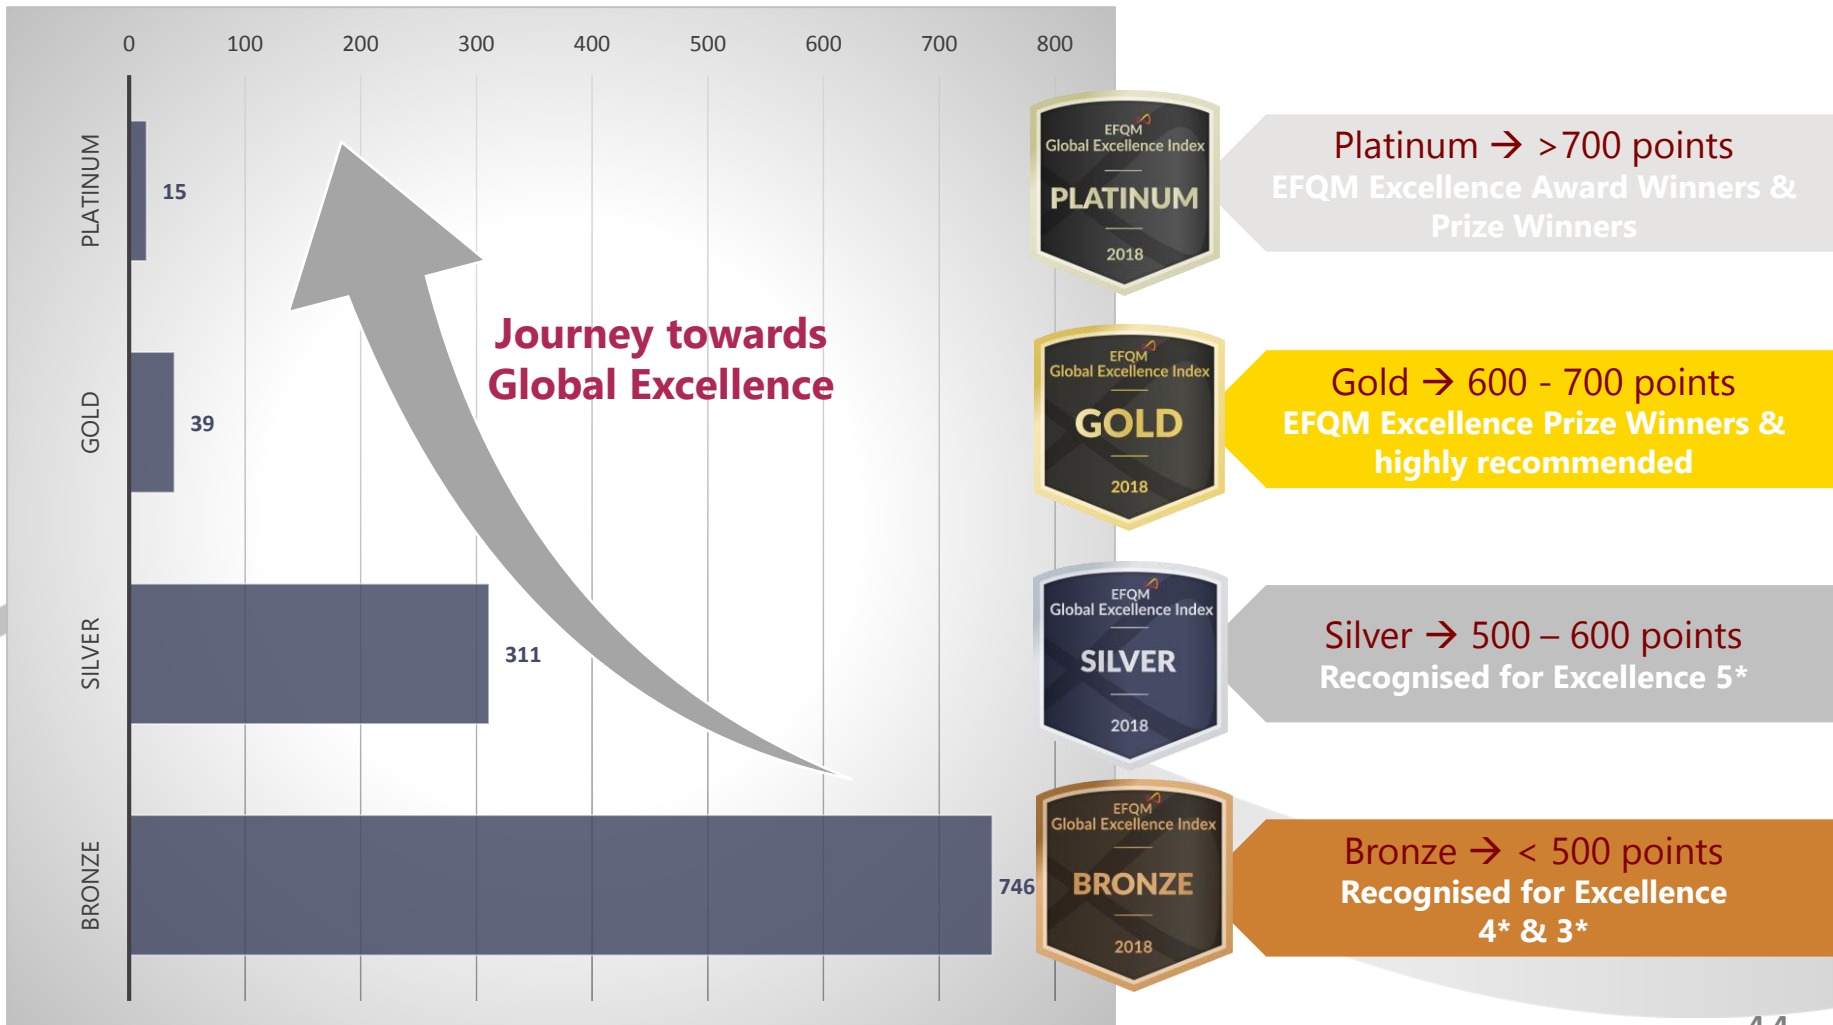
0 100 200 300 400 500 600 700 800

PLATINUM
15

GOLD
39

SILVER
311

BRONZE
746

Journey towards Global Excellence

EFQM
Global Excellence Index
PLATINUM
2018

Platinum → >700 points
EFQM Excellence Award Winners & Prize Winners

EFQM
Global Excellence Index
GOLD
2018

Gold → 600 - 700 points
EFQM Excellence Prize Winners & highly recommended

EFQM
Global Excellence Index
SILVER
2018

Silver → 500 – 600 points
Recognised for Excellence 5*

EFQM
Global Excellence Index
BRONZE
2018

Bronze → < 500 points
Recognised for Excellence 4* & 3*

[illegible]